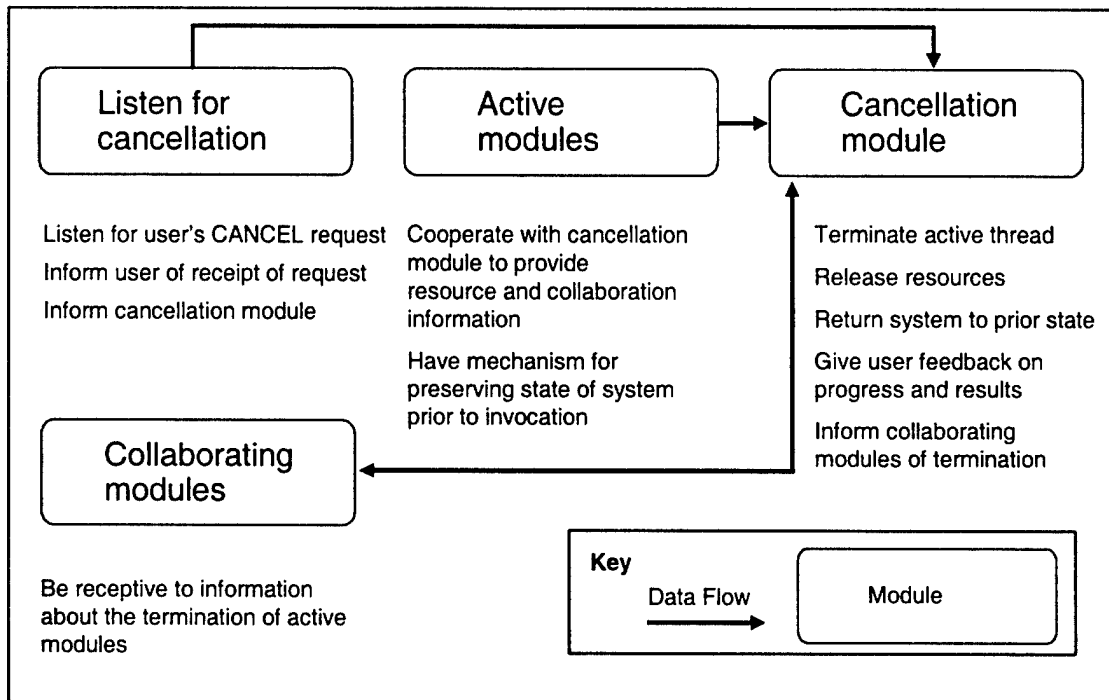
Listen for cancellation

Active modules

Cancellation module

Listen for user's CANCEL request
Inform user of receipt of request
Inform cancellation module

Cooperate with cancellation module to provide resource and collaboration information

Have mechanism for preserving state of system prior to invocation

Terminate active thread
Release resources
Return system to prior state
Give user feedback on progress and results
Inform collaborating modules of termination

Collaborating modules

Be receptive to information about the termination of active modules

Key
Data Flow
Module